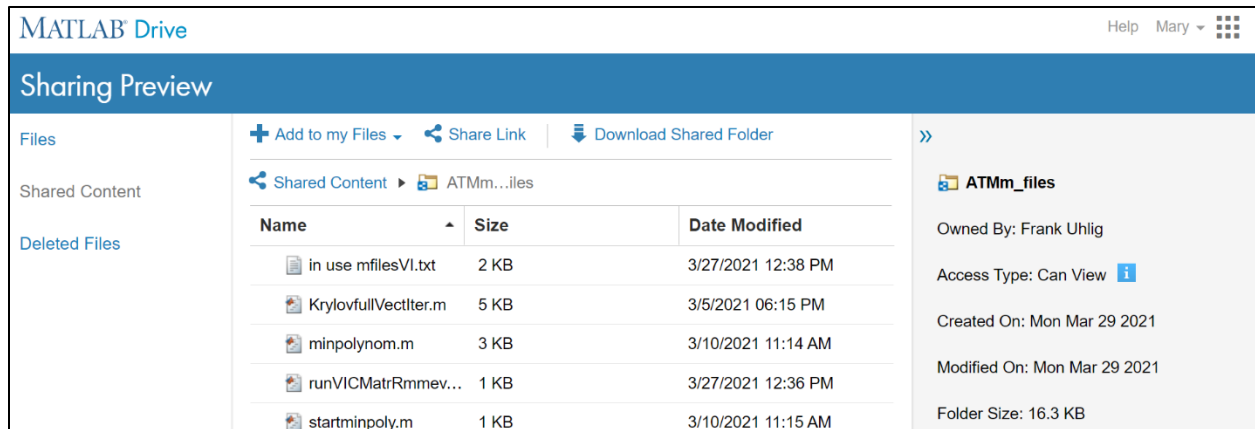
MATLAB® Drive

Help Mary

Sharing Preview

Files

Shared Content

Deleted Files

Add to my Files

Share Link

Download Shared Folder

Shared Content ▸ ATMm…iles

| Name | Size | Date Modified |
|---|---|---|
| in use mfilesVI.txt | 2 KB | 3/27/2021 12:38 PM |
| KrylovfullVectIter.m | 5 KB | 3/5/2021 06:15 PM |
| minpolynom.m | 3 KB | 3/10/2021 11:14 AM |
| runVICMatrRmmev… | 1 KB | 3/27/2021 12:36 PM |
| startminpoly.m | 1 KB | 3/10/2021 11:15 AM |

»

ATMm_files

Owned By: Frank Uhlig

Access Type: Can View

Created On: Mon Mar 29 2021

Modified On: Mon Mar 29 2021

Folder Size: 16.3 KB